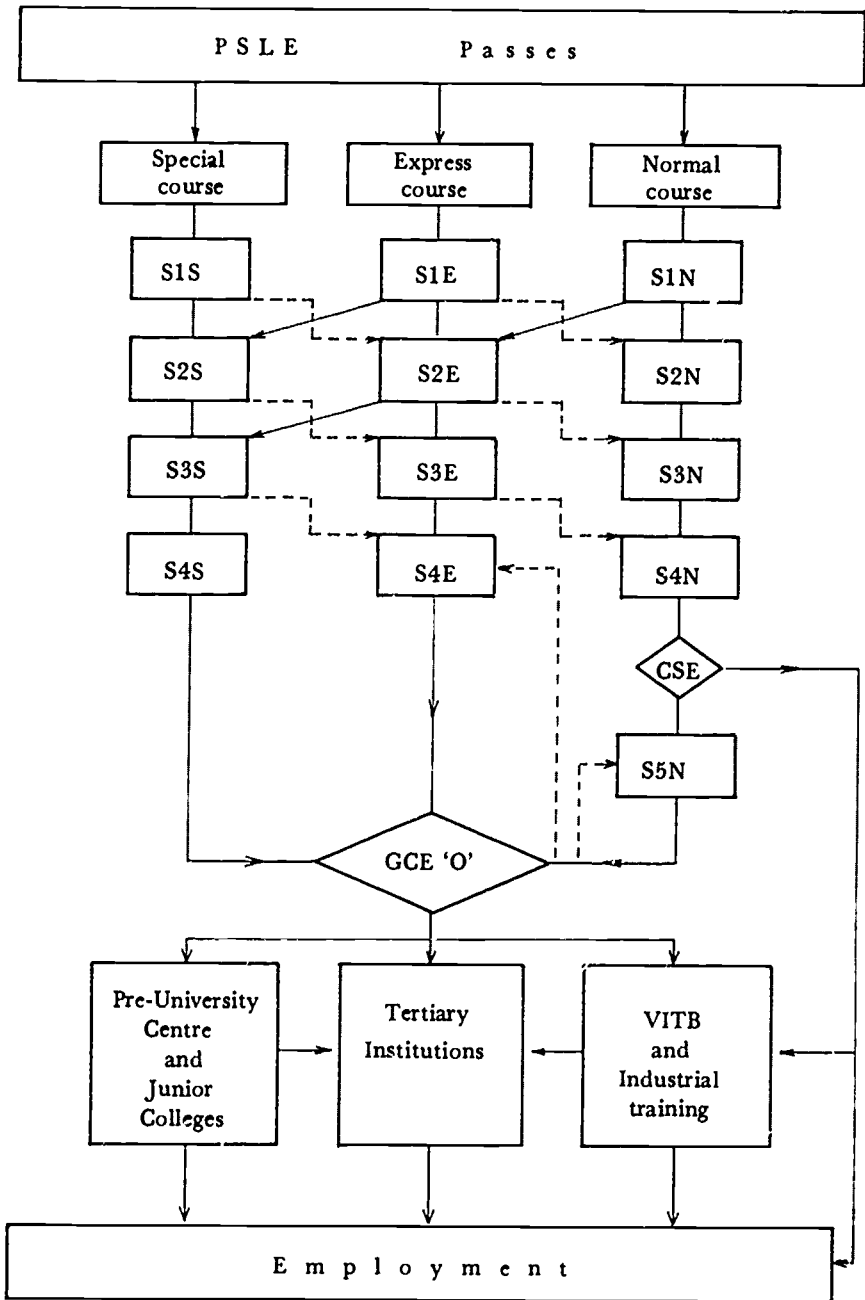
P S L E Passes

Special course

Express course

Normal course

S1S

S1E

S1N

S2S

S2E

S2N

S3S

S3E

S3N

S4S

S4E

S4N

CSE

S5N

GCE 'O'

Pre-University Centre and Junior Colleges

Tertiary Institutions

VITB and Industrial training

E m p l o y m e n t